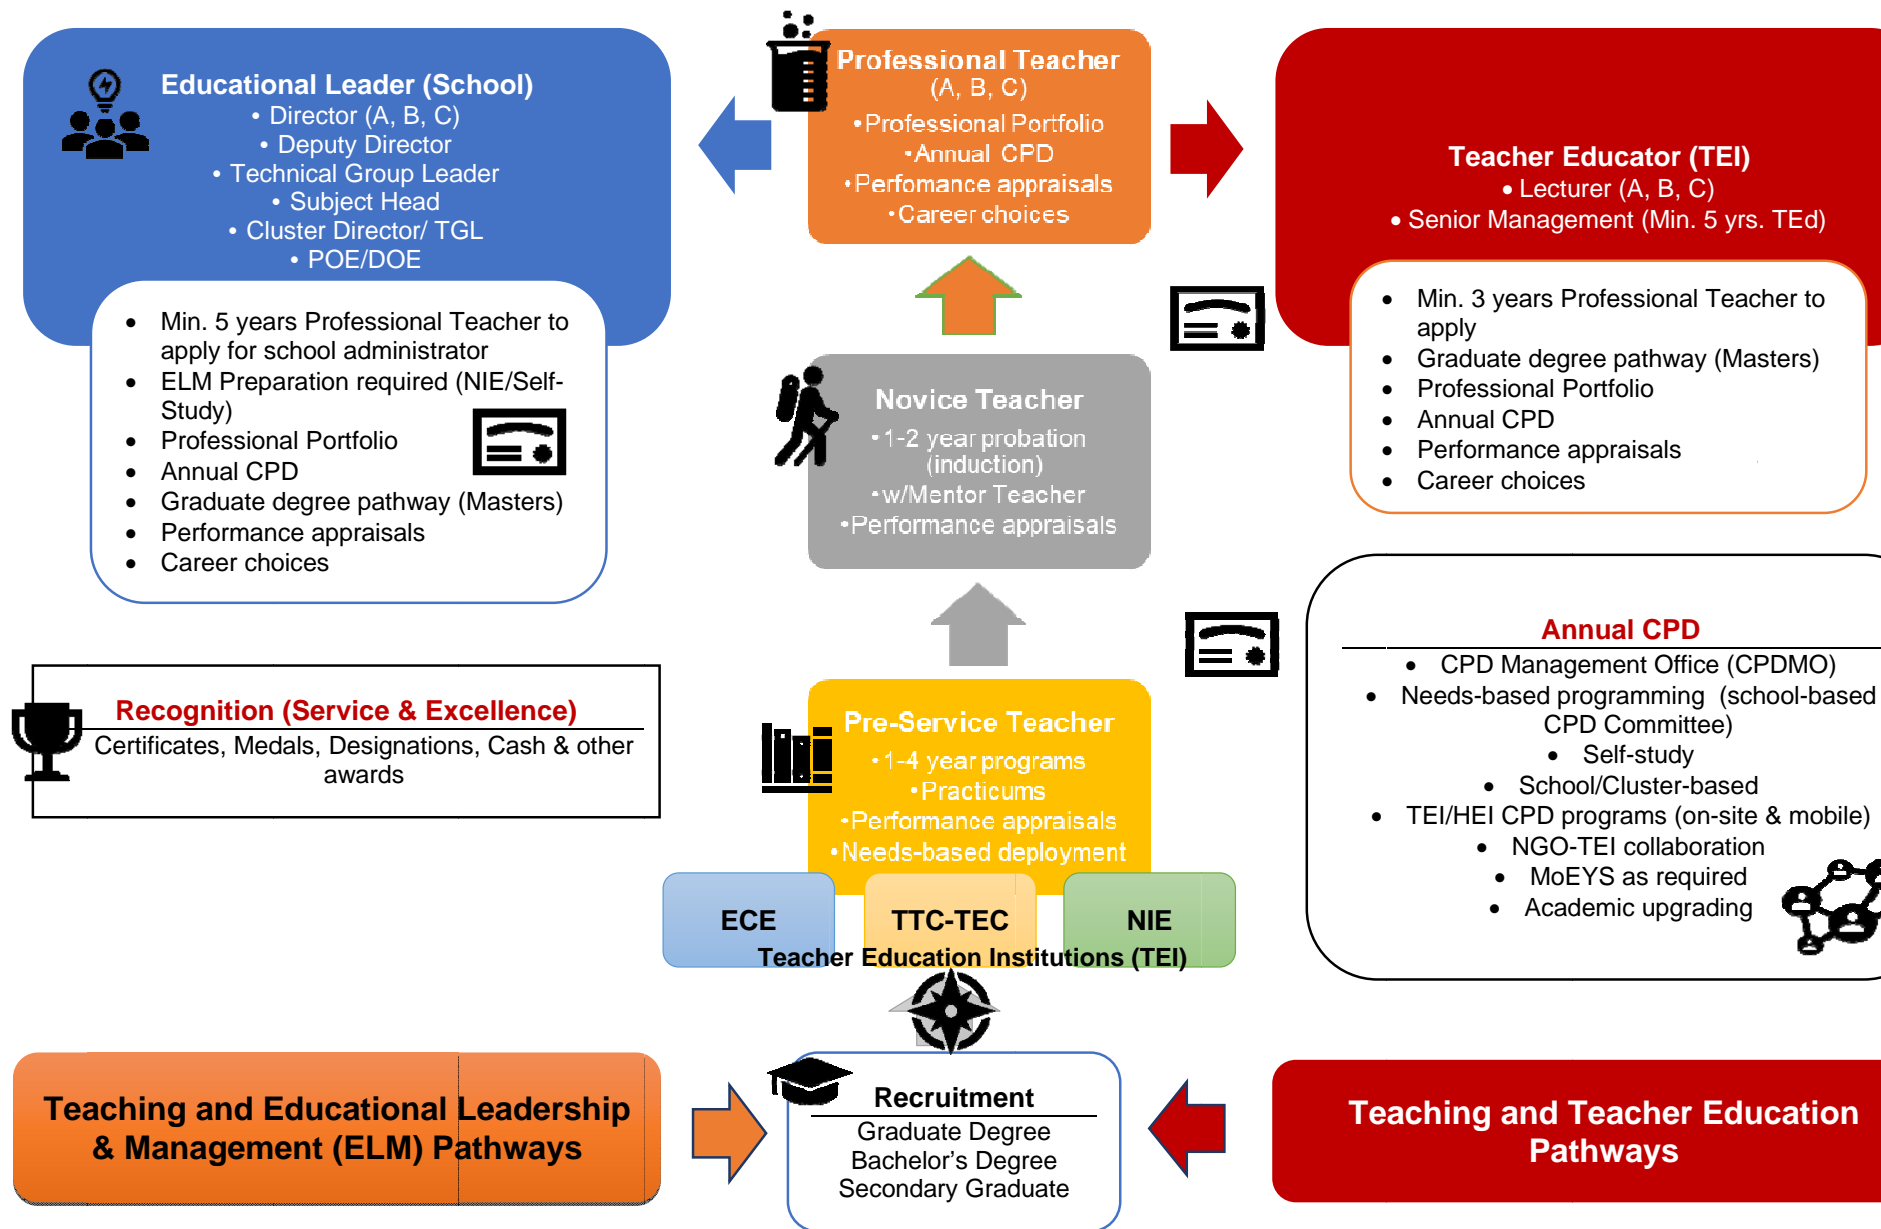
Educational Leader (School)
• Director (A, B, C)
• Deputy Director
• Technical Group Leader
• Subject Head
• Cluster Director/ TGL
• POE/DOE

• Min. 5 years Professional Teacher to apply for school administrator
• ELM Preparation required (NIE/Self-Study)
• Professional Portfolio
• Annual CPD
• Graduate degree pathway (Masters)
• Performance appraisals
• Career choices

Professional Teacher
(A, B, C)
•Professional Portfolio
•Annual CPD
•Perfomance appraisals
•Career choices

Teacher Educator (TEI)
• Lecturer (A, B, C)
• Senior Management (Min. 5 yrs. TEd)

• Min. 3 years Professional Teacher to apply
• Graduate degree pathway (Masters)
• Professional Portfolio
• Annual CPD
• Performance appraisals
• Career choices

Novice Teacher
•1-2 year probation (induction)
•w/Mentor Teacher
•Performance appraisals

Annual CPD
• CPD Management Office (CPDMO)
• Needs-based programming (school-based CPD Committee)
• Self-study
• School/Cluster-based
• TEI/HEI CPD programs (on-site & mobile)
• NGO-TEI collaboration
• MoEYS as required
• Academic upgrading

Recognition (Service & Excellence)
Certificates, Medals, Designations, Cash & other awards

Pre-Service Teacher
•1-4 year programs
•Practicums
•Performance appraisals
•Needs-based deployment

ECE
TTC-TEC
NIE
Teacher Education Institutions (TEI)

Teaching and Educational Leadership & Management (ELM) Pathways

Recruitment
Graduate Degree
Bachelor's Degree
Secondary Graduate

Teaching and Teacher Education Pathways